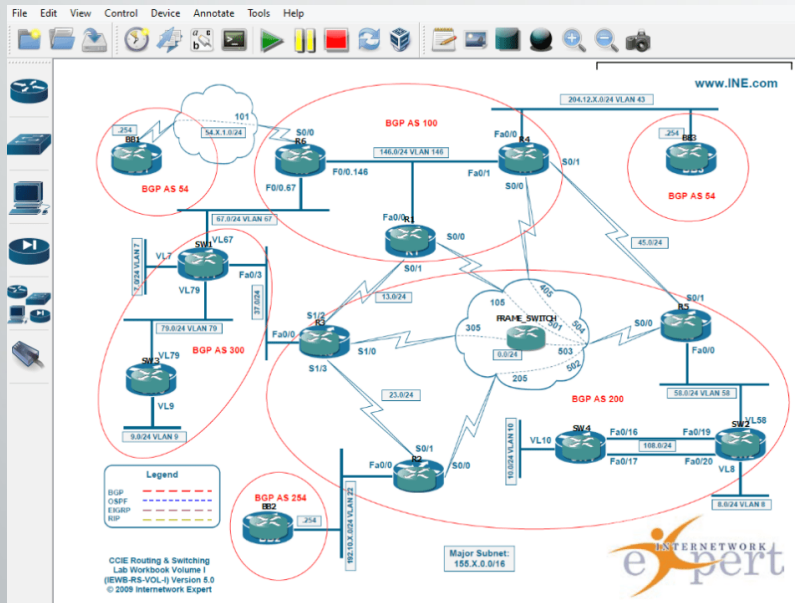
File Edit View Control Device Annotate Tools Help

www.INE.com

BGP AS 100

.254
BB1
BGP AS 54

101
54.X.1.0/24

S0/0
R6
F0/0.67
F0/0.146
146.0/24 VLAN 146

204.12.X.0/24 VLAN 43
Fa0/0
R4
Fa0/1
S0/0
S0/1

.254
BB3
BGP AS 54

67.0/24 VLAN 67
VL7
7.0/24 VLAN 7
VL67
SW1
VL79
Fa0/3
37.0/24

Fa0/0
R1
S0/0
S0/1

45.0/24

13.0/24

79.0/24 VLAN 79
VL79
SW3
VL9
9.0/24 VLAN 9
BGP AS 300

S1/2
Fa0/0
R3
S1/0
S1/3

105
405
FRAME_SWITCH
305
401
304
0.0/24
503
502
205

S0/1
R5
S0/0
Fa0/0

BGP AS 200

58.0/24 VLAN 58

23.0/24

S0/1
Fa0/0
R2
S0/0

10.0/24 VLAN 10
VL10
SW4
Fa0/16
Fa0/17
108.0/24
Fa0/19
Fa0/20
SW2
VL58
VL8
8.0/24 VLAN 8

Legend
BGP
OSPF
EIGRP
RIP

BGP AS 254
BB2
.254
192.10.X.0/24 VLAN 22

CCIE Routing & Switching
Lab Workbook Volume I
(IEWB-RS-VOL-I) Version 5.0
© 2009 Internetwork Expert

Major Subnet:
155.X.0.0/16

INTERNETWORK
expert